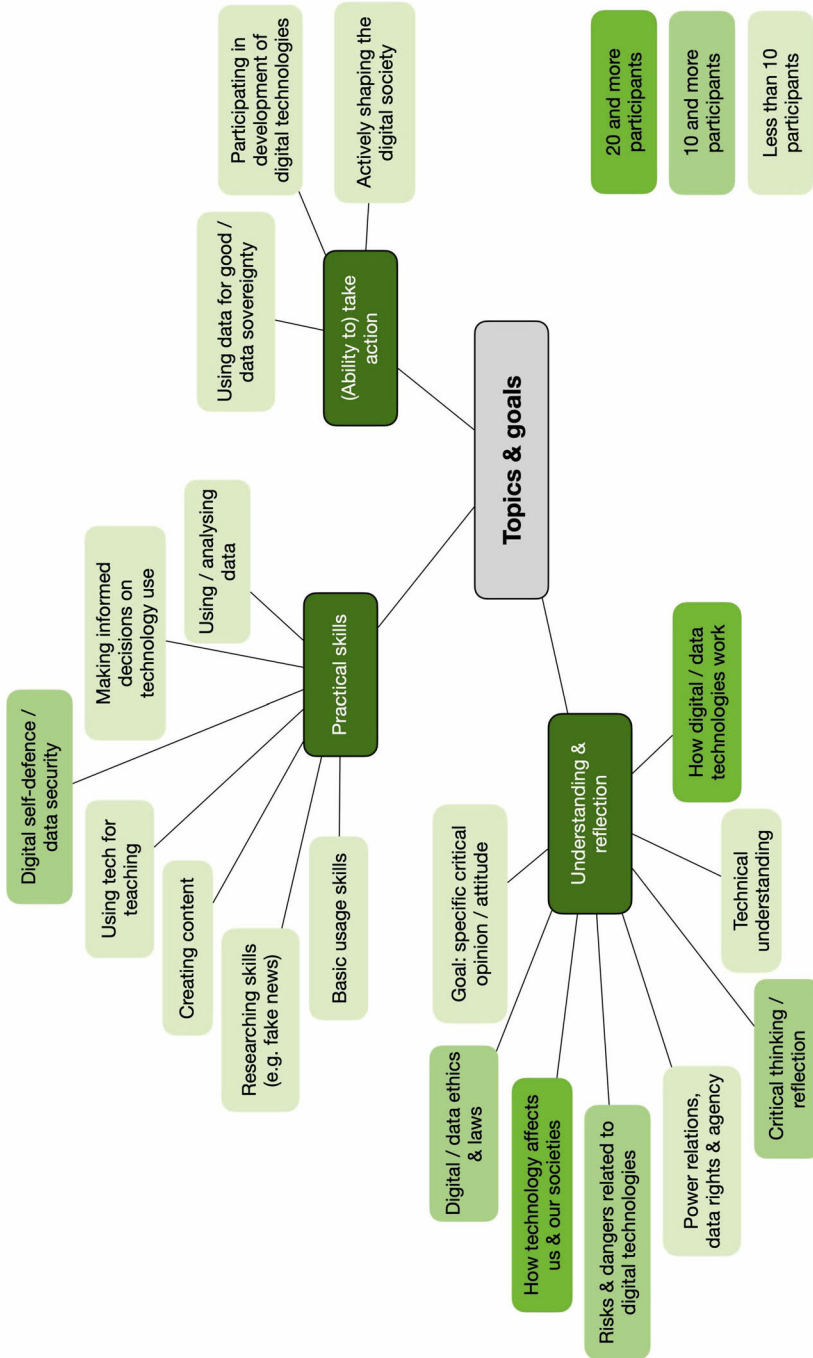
Topics & goals

(Ability to) take action

Using data for good / data sovereignty

Participating in development of digital technologies

Actively shaping the digital society

Practical skills

Using / analysing data

Making informed decisions on technology use

Digital self-defence / data security

Using tech for teaching

Creating content

Researching skills (e.g. fake news)

Basic usage skills

Understanding & reflection

How digital / data technologies work

Technical understanding

Critical thinking / reflection

Power relations, data rights & agency

Risks & dangers related to digital technologies

How technology affects us & our societies

Digital / data ethics & laws

Goal: specific critical opinion / attitude

20 and more participants

10 and more participants

Less than 10 participants